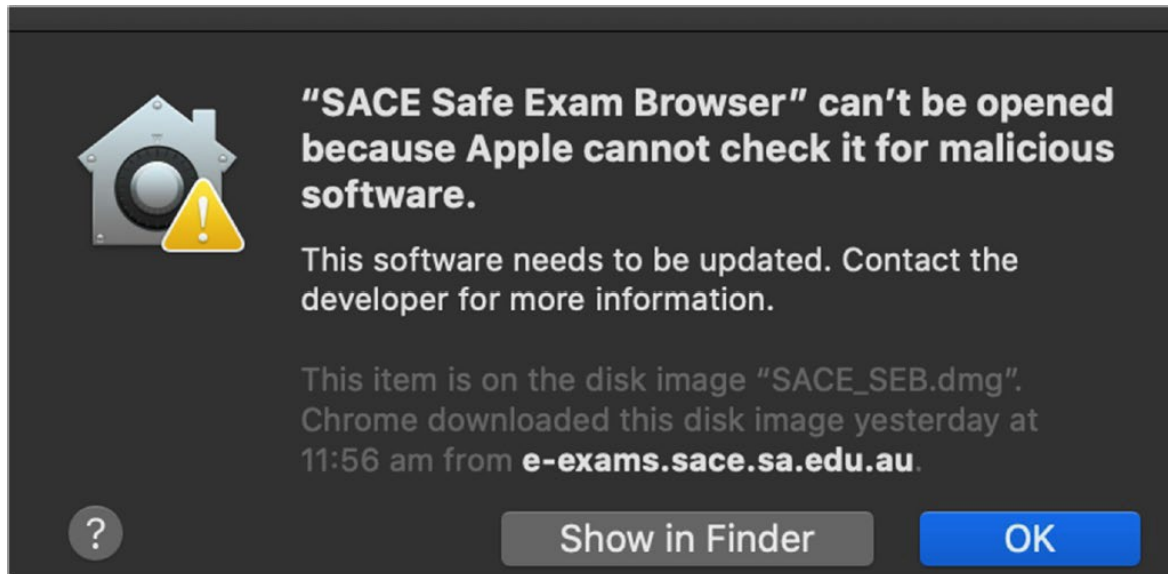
“SACE Safe Exam Browser” can’t be opened because Apple cannot check it for malicious software.

This software needs to be updated. Contact the developer for more information.

This item is on the disk image “SACE_SEB.dmg”. Chrome downloaded this disk image yesterday at 11:56 am from e-exams.sace.sa.edu.au.

?

Show in Finder

OK